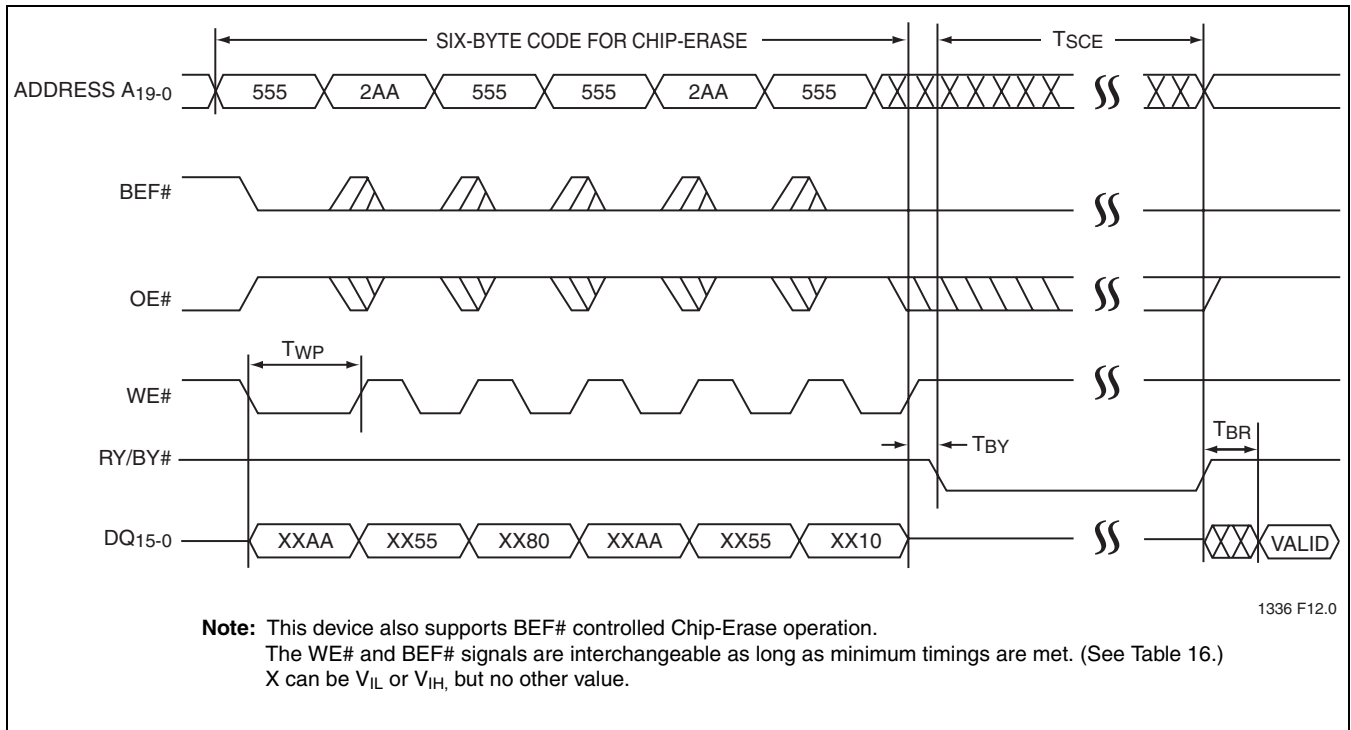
SIX-BYTE CODE FOR CHIP-ERASE

$T_{SCE}$

ADDRESS $A_{19-0}$

555

2AA

555

555

2AA

555

BEF#

OE#

$T_{WP}$

WE#

RY/BY#

$T_{BY}$

$T_{BR}$

$DQ_{15-0}$

XXAA

XX55

XX80

XXAA

XX55

XX10

VALID

1336 F12.0

**Note:** This device also supports BEF# controlled Chip-Erase operation.
The WE# and BEF# signals are interchangeable as long as minimum timings are met. (See Table 16.)
X can be $V_{IL}$ or $V_{IH,}$ but no other value.